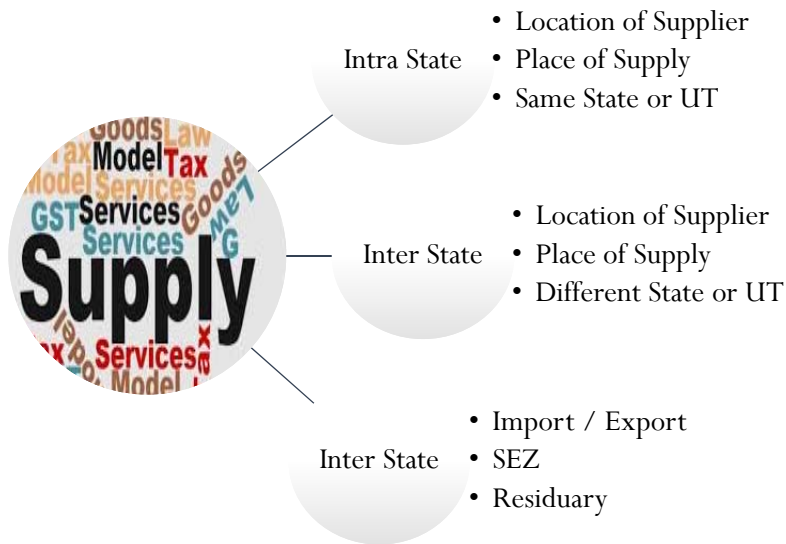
Goods Law
Tax Model Tax
Model Services
GST Services Goods
Services Law
G
Supply
Model
Tax Services Tax
Model

Intra State
• Location of Supplier
• Place of Supply
• Same State or UT

Inter State
• Location of Supplier
• Place of Supply
• Different State or UT

Inter State
• Import / Export
• SEZ
• Residuary